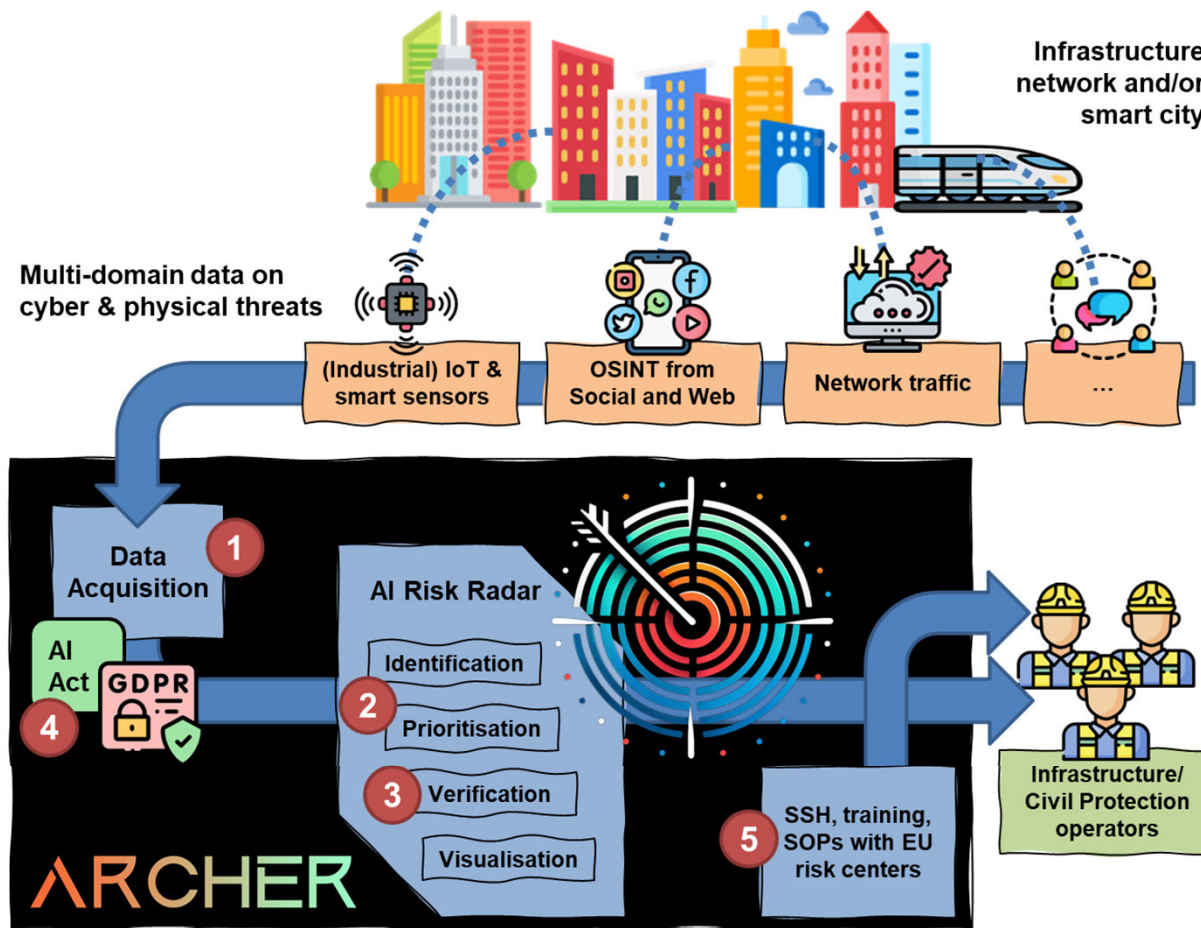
Infrastructure network and/or smart city

Multi-domain data on cyber & physical threats

(Industrial) IoT & smart sensors

OSINT from Social and Web

Network traffic

...

Data Acquisition

1

AI Act

GDPR

4

AI Risk Radar

Identification

2

Prioritisation

3

Verification

Visualisation

5

SSH, training, SOPs with EU risk centers

Infrastructure/ Civil Protection operators

ARCHER